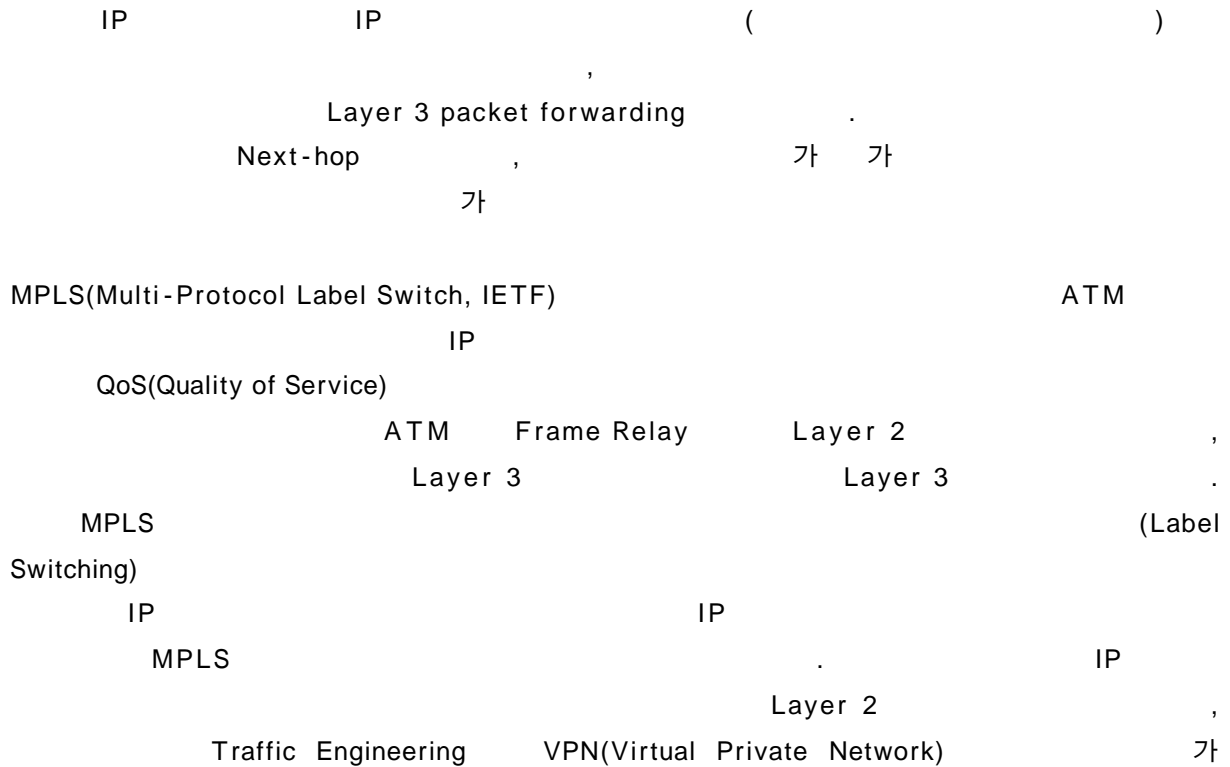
IP IP ( )

,

Layer 3 packet forwarding .

Next-hop , 가 가

가

MPLS(Multi-Protocol Label Switch, IETF) ATM

IP

QoS(Quality of Service)

ATM Frame Relay Layer 2 ,

Layer 3 Layer 3 .

MPLS (Label Switching)

IP IP

MPLS . IP

Layer 2 ,

Traffic Engineering VPN(Virtual Private Network) 가